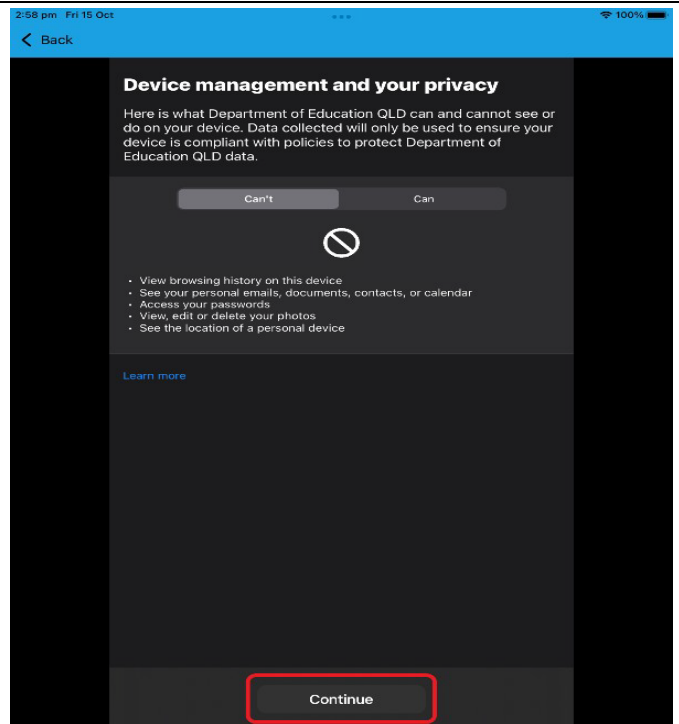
2:58 pm Fri 15 Oct

100%

Back

Device management and your privacy

Here is what Department of Education QLD can and cannot see or do on your device. Data collected will only be used to ensure your device is compliant with policies to protect Department of Education QLD data.

Can't

Can

• View browsing history on this device
• See your personal emails, documents, contacts, or calendar
• Access your passwords
• View, edit or delete your photos
• See the location of a personal device

Learn more

Continue